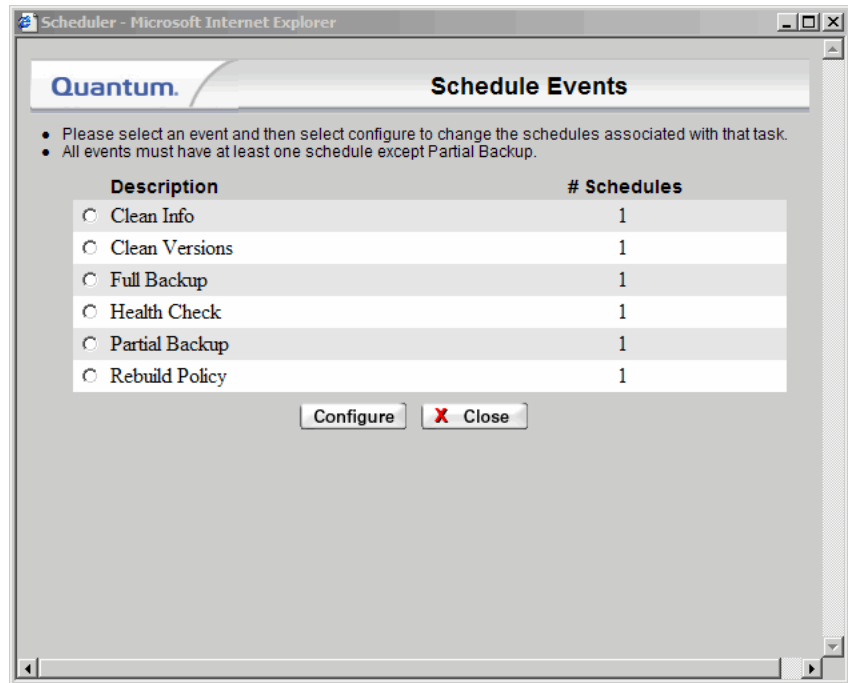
Scheduler - Microsoft Internet Explorer

Quantum.

Schedule Events

- Please select an event and then select configure to change the schedules associated with that task.
- All events must have at least one schedule except Partial Backup.

| Description | # Schedules |
|---|---|
| Clean Info | 1 |
| Clean Versions | 1 |
| Full Backup | 1 |
| Health Check | 1 |
| Partial Backup | 1 |
| Rebuild Policy | 1 |

Configure

X Close